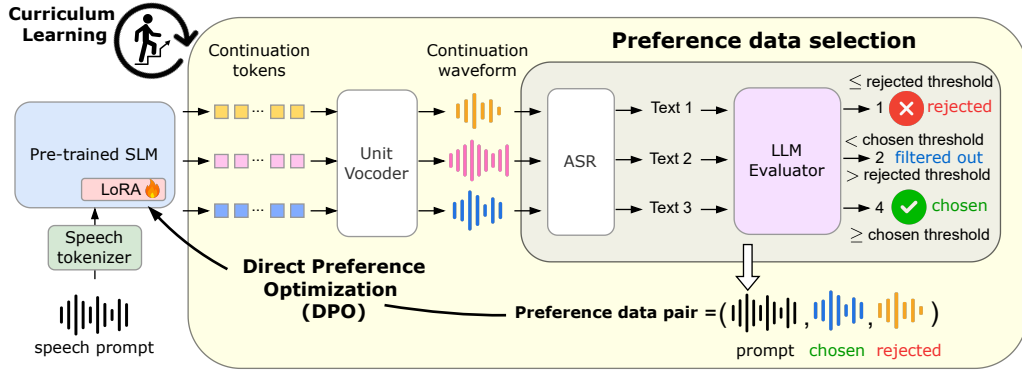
Curriculum Learning

Preference data selection

Continuation tokens

Continuation waveform

Pre-trained SLM

LoRA

Speech tokenizer

speech prompt

Unit Vocoder

ASR

Text 1

Text 2

Text 3

LLM Evaluator

$\leq$ rejected threshold

1 rejected

< chosen threshold

2 filtered out

> rejected threshold

4 chosen

$\geq$ chosen threshold

Direct Preference Optimization (DPO)

Preference data pair = ( , , )

prompt chosen rejected